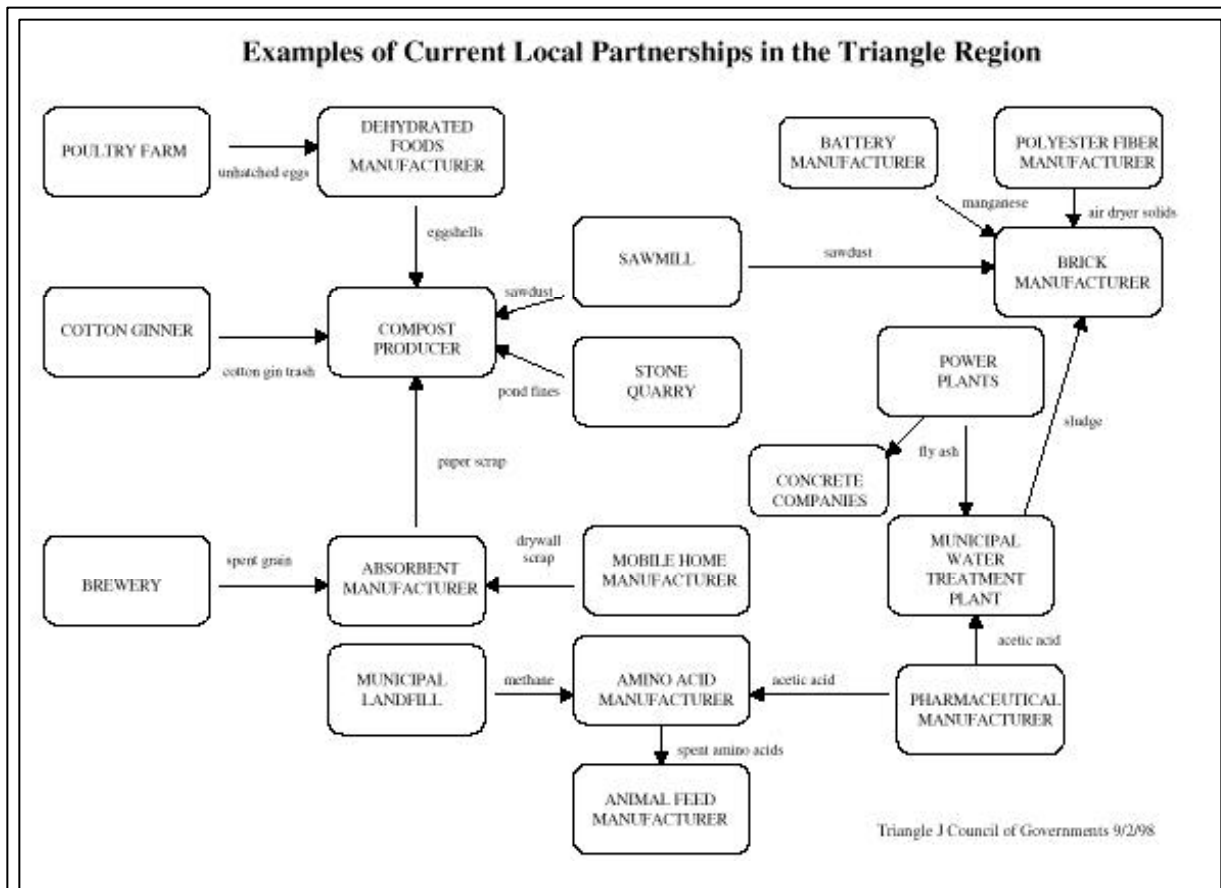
Examples of Current Local Partnerships in the Triangle Region

POULTRY FARM

unhatched eggs

DEHYDRATED FOODS MANUFACTURER

eggshells

BATTERY MANUFACTURER

POLYESTER FIBER MANUFACTURER

manganese

air dryer solids

SAWMILL

sawdust

sawdust

BRICK MANUFACTURER

COTTON GINNER

cotton gin trash

COMPOST PRODUCER

STONE QUARRY

pond fines

POWER PLANTS

sludge

paper scrap

CONCRETE COMPANIES

fly ash

BREWERY

spent grain

ABSORBENT MANUFACTURER

drywall scrap

MOBILE HOME MANUFACTURER

MUNICIPAL WATER TREATMENT PLANT

acetic acid

MUNICIPAL LANDFILL

methane

AMINO ACID MANUFACTURER

acetic acid

PHARMACEUTICAL MANUFACTURER

spent amino acids

ANIMAL FEED MANUFACTURER

Triangle J Council of Governments 9/2/98